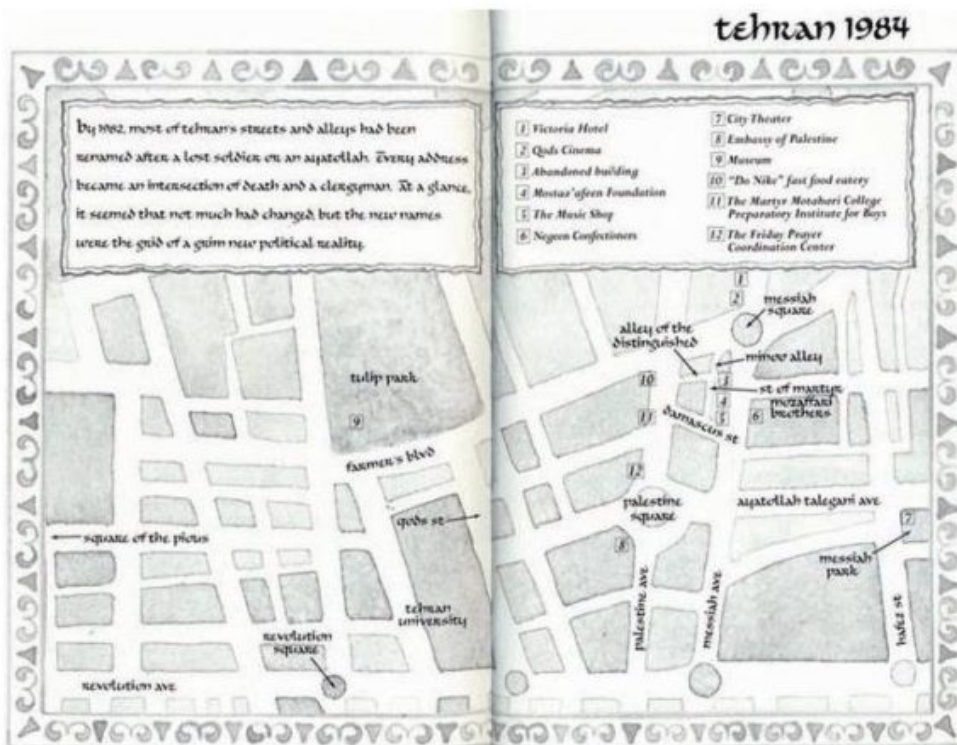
tehran 1984

by 1982, most of tehran's streets and alleys had been renamed after a lost soldier or an ayatollah. Every address became an intersection of death and a clergyman. At a glance, it seemed that not much had changed, but the new names were the grid of a grim new political reality.

1 Victoria Hotel
2 Qods Cinema
3 Abandoned building
4 Mostaz'afeen Foundation
5 The Music Shop
6 Negeen Confectioners
7 City Theater
8 Embassy of Palestine
9 Museum
10 "Do Nike" fast food eatery
11 The Martyr Motahari College Preparatory Institute for Boys
12 The Friday Prayer Coordination Center

1
2
messiah square
alley of the distinguished
minoo alley
3
10
st of martyr mozaffari brothers
4
11
5
6
damascus st
tulip park
9
farmer's blvd
12
palestine square
ayatollah taleqani ave
qods st
square of the pious
8
7
messiah park
tehran university
palestine ave
messiah ave
hafez st
revolution square
revolution ave